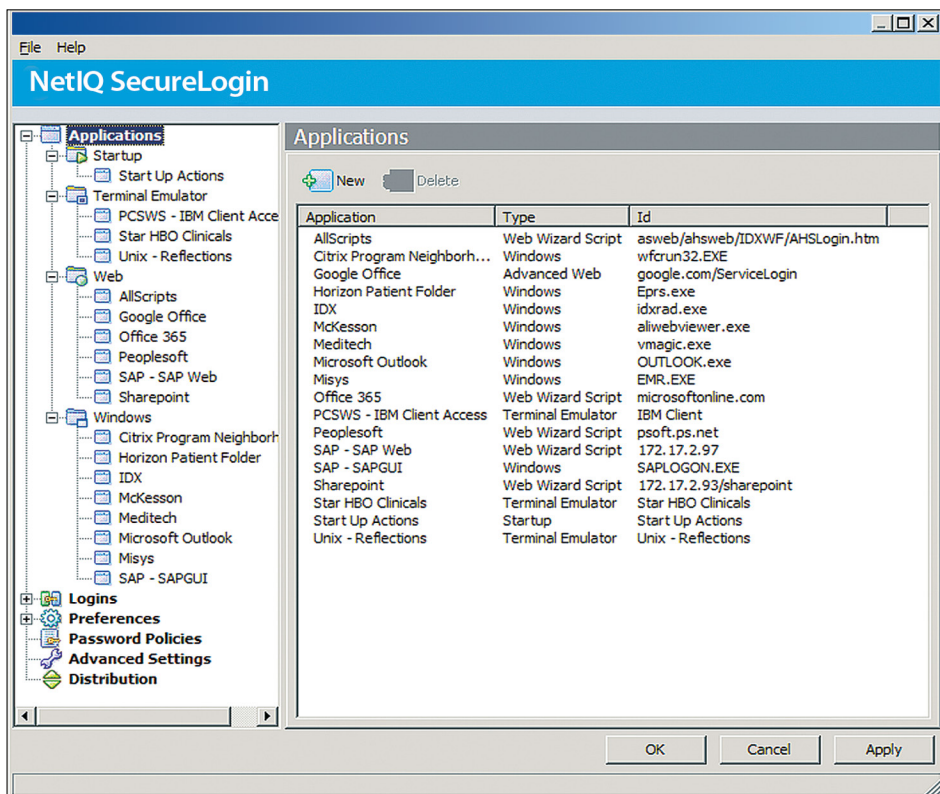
File Help

NetIQ SecureLogin

Applications
Startup
Start Up Actions
Terminal Emulator
PCSWS - IBM Client Acce
Star HBO Clinicals
Unix - Reflections
Web
AllScripts
Google Office
Office 365
Peoplesoft
SAP - SAP Web
Sharepoint
Windows
Citrix Program Neighborh
Horizon Patient Folder
IDX
McKesson
Meditech
Microsoft Outlook
Misys
SAP - SAPGUI
Logins
Preferences
Password Policies
Advanced Settings
Distribution

Applications

New Delete

| Application | Type | Id |
|---|---|---|
| AllScripts | Web Wizard Script | asweb/ahsweb/IDXWF/AHSLogin.htm |
| Citrix Program Neighborh... | Windows | wfcrun32.EXE |
| Google Office | Advanced Web | google.com/ServiceLogin |
| Horizon Patient Folder | Windows | Eprs.exe |
| IDX | Windows | idxrad.exe |
| McKesson | Windows | aliwebviewer.exe |
| Meditech | Windows | vmagic.exe |
| Microsoft Outlook | Windows | OUTLOOK.exe |
| Misys | Windows | EMR.EXE |
| Office 365 | Web Wizard Script | microsoftonline.com |
| PCSWS - IBM Client Access | Terminal Emulator | IBM Client |
| Peoplesoft | Web Wizard Script | psoft.ps.net |
| SAP - SAP Web | Web Wizard Script | 172.17.2.97 |
| SAP - SAPGUI | Windows | SAPLOGON.EXE |
| Sharepoint | Web Wizard Script | 172.17.2.93/sharepoint |
| Star HBO Clinicals | Terminal Emulator | Star HBO Clinicals |
| Start Up Actions | Startup | Start Up Actions |
| Unix - Reflections | Terminal Emulator | Unix - Reflections |

OK Cancel Apply